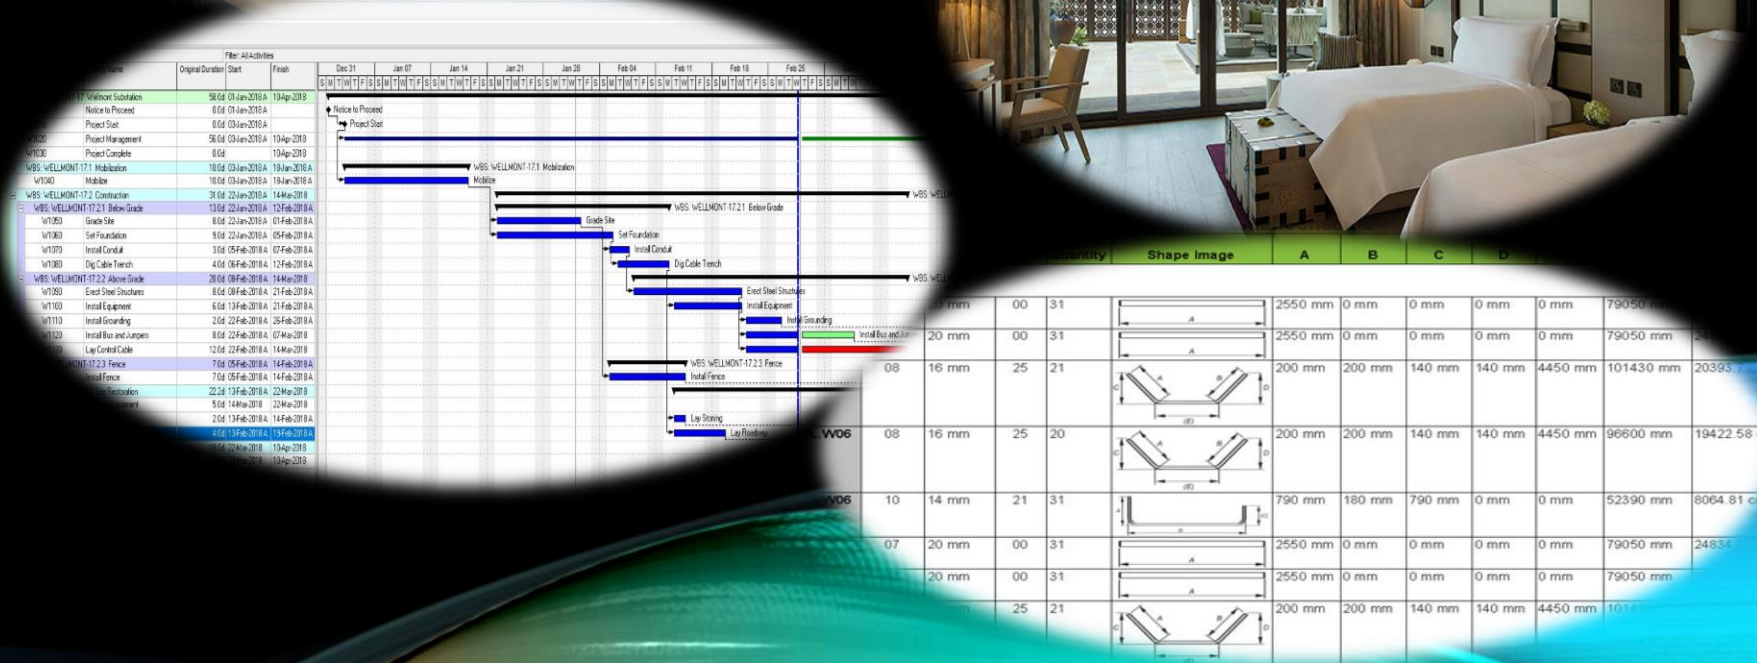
Filter: All Activities

| Name | Original Duration | Start | Finish |
|---|---|---|---|
| 17 Wellmont Substation | 58.0d | 01-Jan-2018 A | 10-Apr-2018 |
| Notice to Proceed | 0.0d | 01-Jan-2018 A | |
| Project Start | 0.0d | 03-Jan-2018 A | |
| W1020 Project Management | 56.0d | 03-Jan-2018 A | 10-Apr-2018 |
| W1030 Project Complete | 0.0d | | 10-Apr-2018 |
| WBS: WELLMONT-17.1 Mobilization | 10.0d | 03-Jan-2018 A | 18-Jan-2018 A |
| W1040 Mobilize | 10.0d | 03-Jan-2018 A | 18-Jan-2018 A |
| WBS: WELLMONT-17.2 Construction | 31.0d | 22-Jan-2018 A | 14-Mar-2018 |
| WBS: WELLMONT-17.2.1 Below Grade | 13.0d | 22-Jan-2018 A | 12-Feb-2018 A |
| W1050 Grade Site | 8.0d | 22-Jan-2018 A | 01-Feb-2018 A |
| W1060 Set Foundation | 9.0d | 22-Jan-2018 A | 05-Feb-2018 A |
| W1070 Install Conduit | 3.0d | 05-Feb-2018 A | 07-Feb-2018 A |
| W1080 Dig Cable Trench | 4.0d | 06-Feb-2018 A | 12-Feb-2018 A |
| WBS: WELLMONT-17.2.2 Above Grade | 20.0d | 08-Feb-2018 A | 14-Mar-2018 |
| W1090 Erect Steel Structures | 8.0d | 08-Feb-2018 A | 21-Feb-2018 A |
| W1100 Install Equipment | 6.0d | 13-Feb-2018 A | 21-Feb-2018 A |
| W1110 Install Grounding | 2.0d | 22-Feb-2018 A | 26-Feb-2018 A |
| W1120 Install Bus and Jumpers | 8.0d | 22-Feb-2018 A | 07-Mar-2018 |
| Lay Control Cable | 12.0d | 22-Feb-2018 A | 14-Mar-2018 |
| LMONT-17.2.3 Fence | 7.0d | 05-Feb-2018 A | 14-Feb-2018 A |
| Install Fence | 7.0d | 05-Feb-2018 A | 14-Feb-2018 A |
| Restoration | 22.2d | 13-Feb-2018 A | 22-Mar-2018 |
| | 5.0d | 14-Mar-2018 | 22-Mar-2018 |
| | 2.0d | 13-Feb-2018 A | 14-Feb-2018 A |
| | 4.0d | 13-Feb-2018 A | 19-Feb-2018 A |
| | | 22-Mar-2018 | 10-Apr-2018 |
| | | | 10-Apr-2018 |

Dec 31 Jan 07 Jan 14 Jan 21 Jan 28 Feb 04 Feb 11 Feb 18 Feb 25

Notice to Proceed
Project Start
WBS: WELLMONT-17.1 Mobilization
Mobilize
WBS: WELL
WBS: WELLMONT-17.2.1 Below Grade
Grade Site
Set Foundation
Install Conduit
Dig Cable Trench
WBS: WELL
Erect Steel Structures
Install Equipment
Install Grounding
Install Bus and Jum
WBS: WELLMONT-17.2.3 Fence
Install Fence
Lay Stoning
Lay Roadway

| | | Quantity | Shape Image | A | B | C | D | | | |
|---|---|---|---|---|---|---|---|---|---|---|
| | 0 mm | 00 | 31 | 2550 mm | 0 mm | 0 mm | 0 mm | 0 mm | 79050 | |
| | 20 mm | 00 | 31 | 2550 mm | 0 mm | 0 mm | 0 mm | 0 mm | 79050 mm | |
| 08 | 16 mm | 25 | 21 | 200 mm | 200 mm | 140 mm | 140 mm | 4450 mm | 101430 mm | 20393 |
| W06 08 | 16 mm | 25 | 20 | 200 mm | 200 mm | 140 mm | 140 mm | 4450 mm | 96600 mm | 19422.58 |
| W06 10 | 14 mm | 21 | 31 | 790 mm | 180 mm | 790 mm | 0 mm | 0 mm | 52390 mm | 8064.81 |
| 07 | 20 mm | 00 | 31 | 2550 mm | 0 mm | 0 mm | 0 mm | 0 mm | 79050 mm | 24834 |
| | 20 mm | 00 | 31 | 2550 mm | 0 mm | 0 mm | 0 mm | 0 mm | 79050 mm | |
| | | 25 | 21 | 200 mm | 200 mm | 140 mm | 140 mm | 4450 mm | 1014 | |